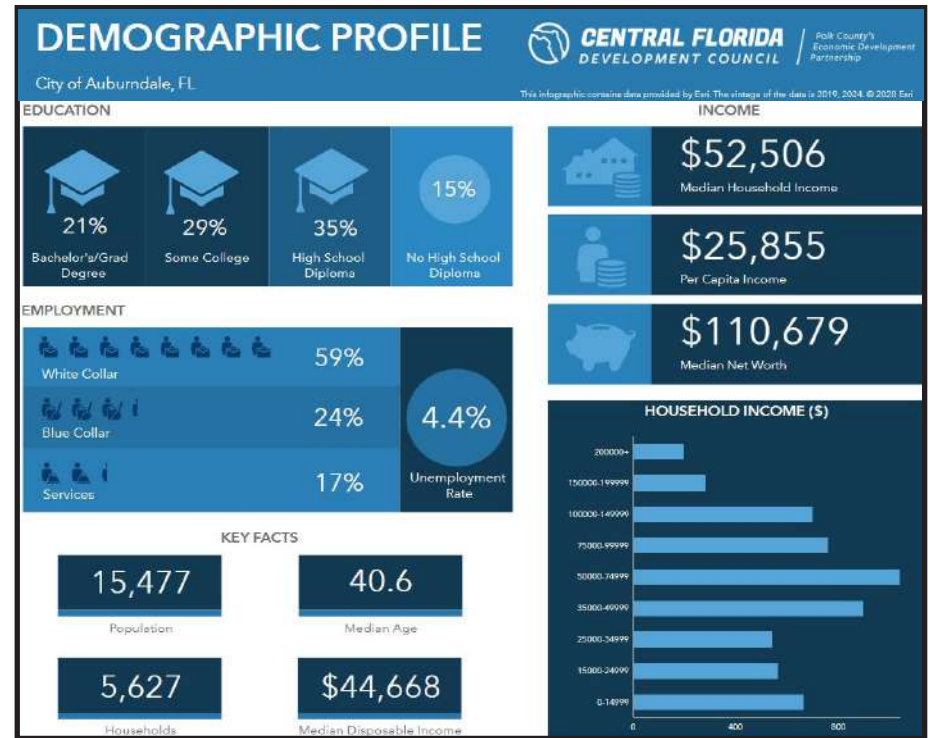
DEMOGRAPHIC PROFILE

City of Auburndale, FL

CENTRAL FLORIDA DEVELOPMENT COUNCIL

Polk County's Economic Development Partnership

This infographic contains data provided by Esri. The vintage of the data is 2019, 2024. © 2020 Esri

EDUCATION

21%
Bachelor's/Grad Degree

29%
Some College

35%
High School Diploma

15%
No High School Diploma

EMPLOYMENT

White Collar
59%

Blue Collar
24%

Services
17%

4.4%
Unemployment Rate

KEY FACTS

15,477
Population

40.6
Median Age

5,627
Households

$44,668
Median Disposable Income

INCOME

$52,506
Median Household Income

$25,855
Per Capita Income

$110,679
Median Net Worth

HOUSEHOLD INCOME ($)

200000+
150000-199999
100000-149999
75000-99999
50000-74999
35000-49999
25000-34999
15000-24999
0-14999

0
400
800